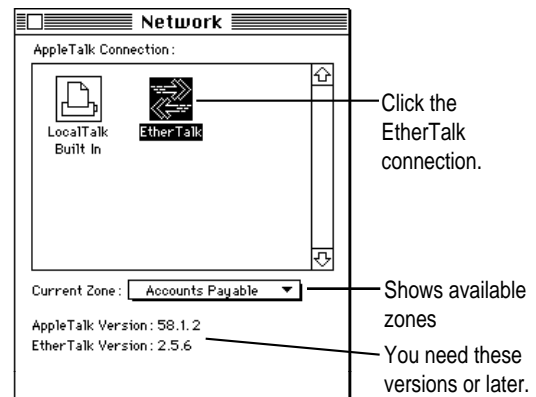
Network

AppleTalk Connection:

LocalTalk Built In

EtherTalk

Click the EtherTalk connection.

Current Zone: Accounts Payable

Shows available zones

AppleTalk Version: 58.1.2
EtherTalk Version: 2.5.6

You need these versions or later.